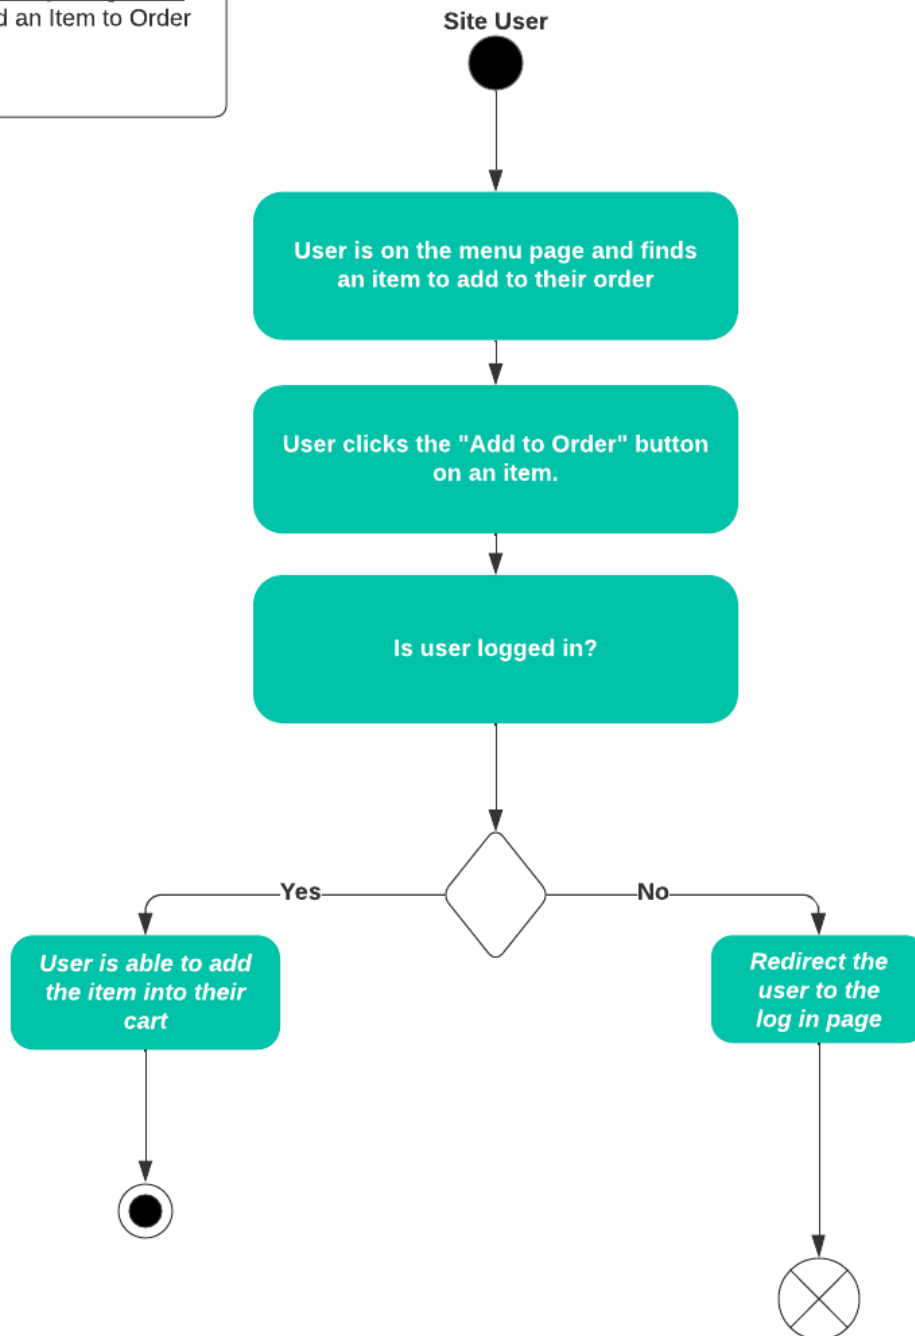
d an Item to Order

Site User

User is on the menu page and finds an item to add to their order

User clicks the "Add to Order" button on an item.

Is user logged in?

Yes

No

User is able to add the item into their cart

Redirect the user to the log in page